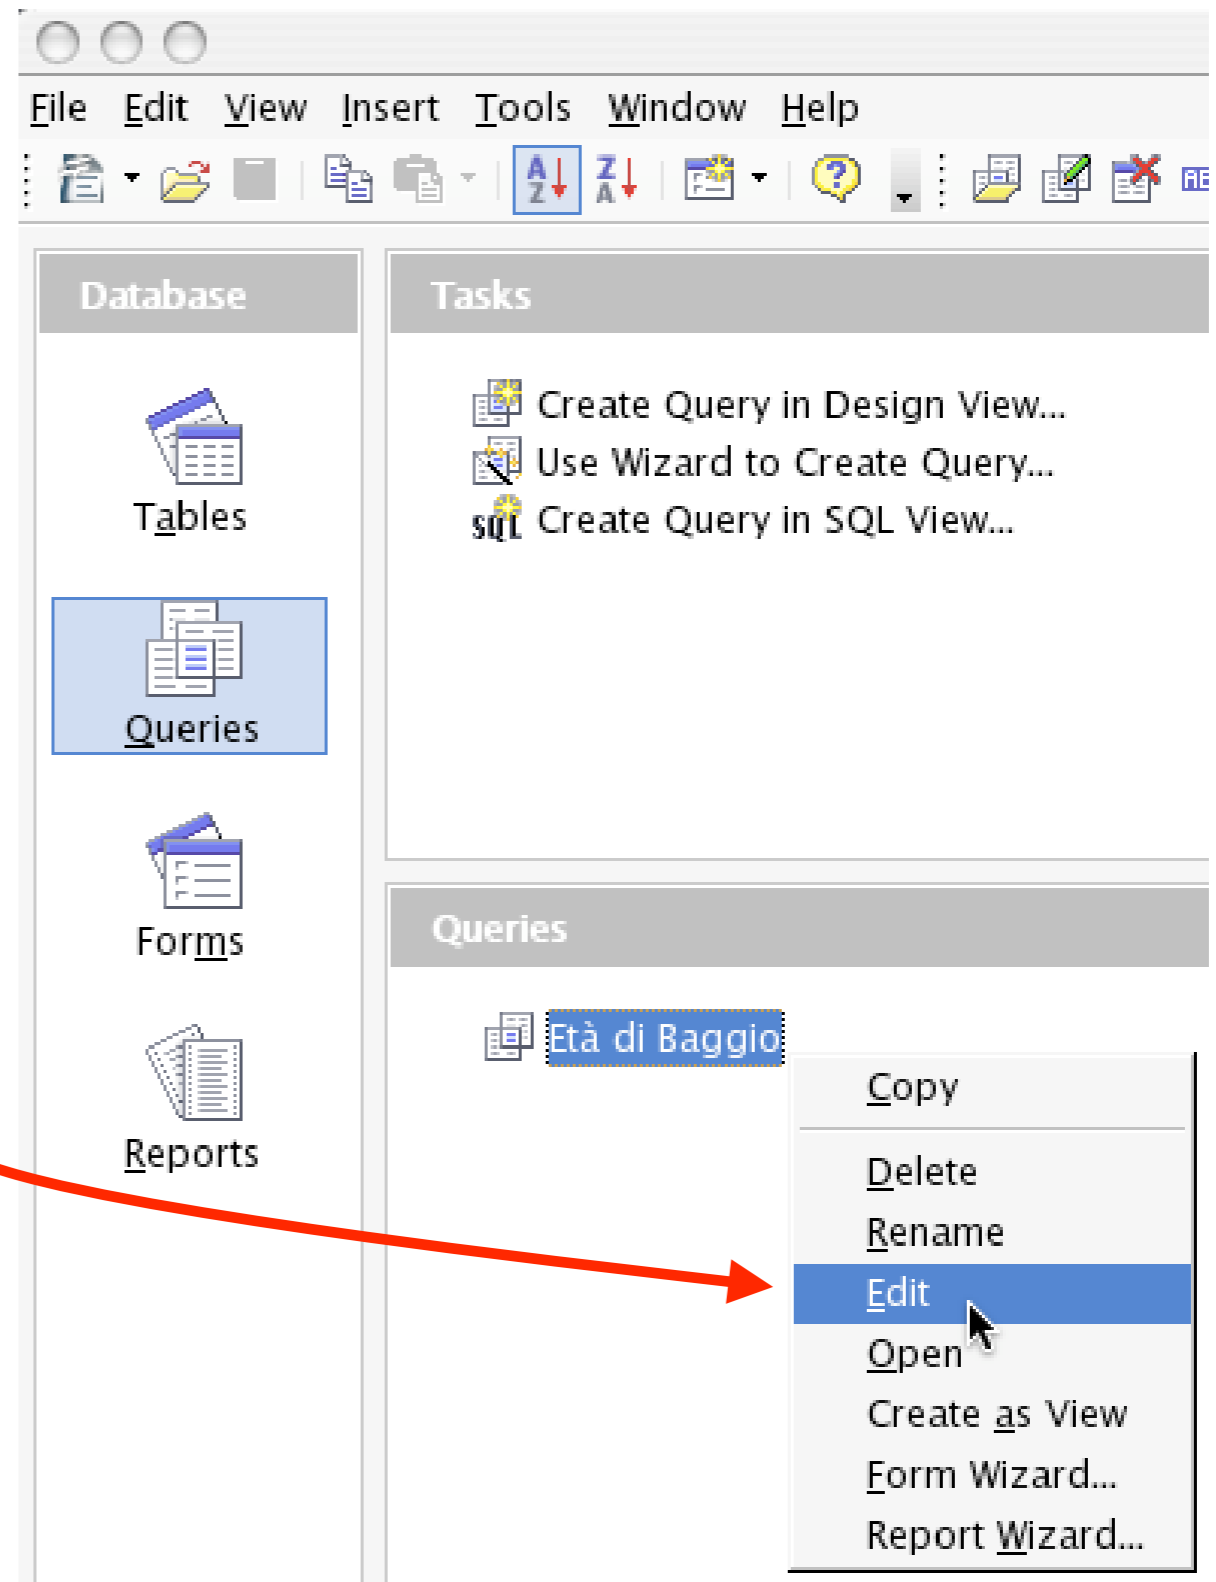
File Edit View Insert Tools Window Help

Database

Tables

Queries

Forms

Reports

Tasks

Create Query in Design View...
Use Wizard to Create Query...
Create Query in SQL View...

Queries

Età di Baggio

Copy
Delete
Rename
Edit
Open
Create as View
Form Wizard...
Report Wizard...